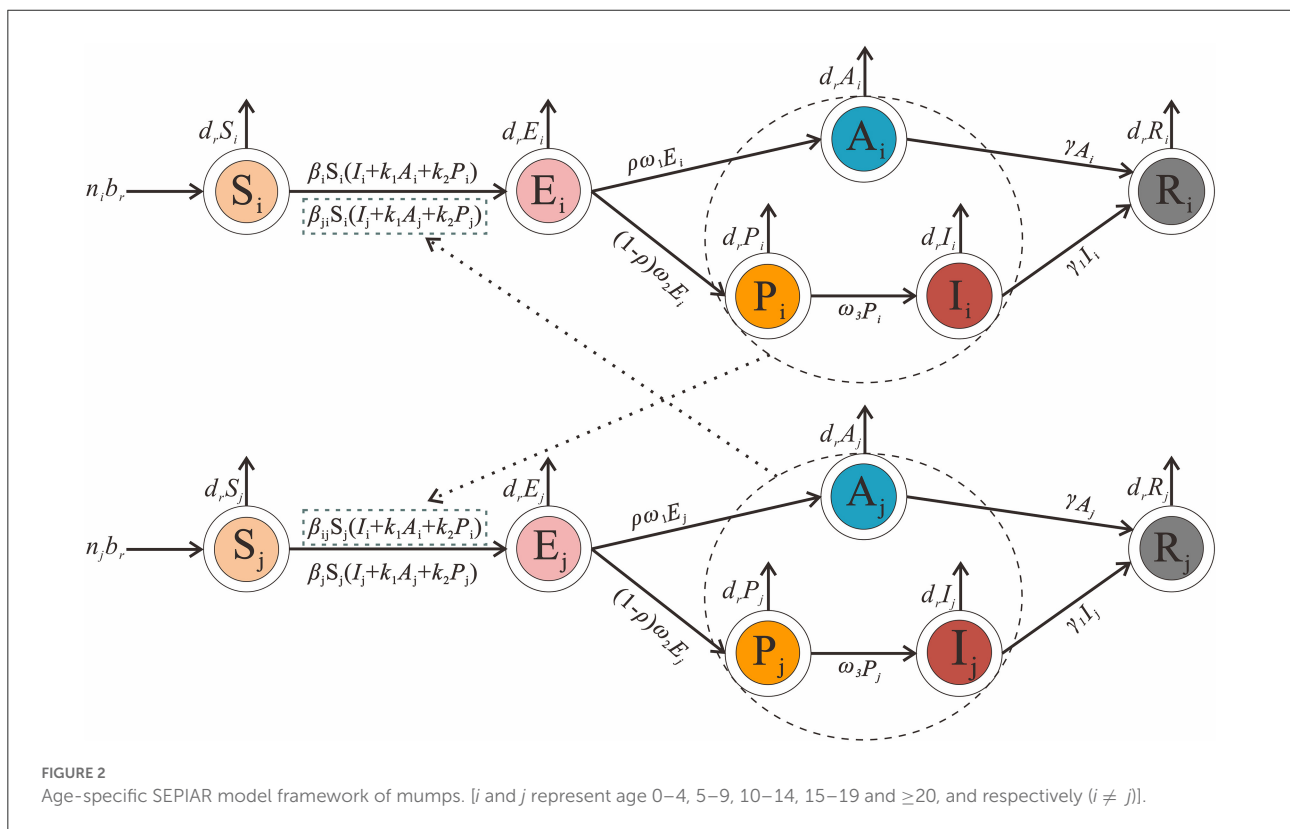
$d_rS_i$

$n_ib_r$

$S_i$

$\beta_iS_i(I_i+k_1A_i+k_2P_i)$

$\beta_{ji}S_i(I_j+k_1A_j+k_2P_j)$

$d_rE_i$

$E_i$

$\rho\omega_1E_i$

$(1-\rho)\omega_2E_i$

$d_rA_i$

$A_i$

$d_rP_i$

$P_i$

$\omega_3P_i$

$d_rI_i$

$I_i$

$\gamma A_i$

$\gamma_1I_i$

$d_rR_i$

$R_i$

$d_rS_j$

$n_jb_r$

$S_j$

$\beta_{ij}S_j(I_i+k_1A_i+k_2P_i)$

$\beta_jS_j(I_j+k_1A_j+k_2P_j)$

$d_rE_j$

$E_j$

$\rho\omega_1E_j$

$(1-\rho)\omega_2E_j$

$d_rA_j$

$A_j$

$d_rP_j$

$P_j$

$\omega_3P_j$

$d_rI_j$

$I_j$

$\gamma A_j$

$\gamma_1I_j$

$d_rR_j$

$R_j$

FIGURE 2
Age-specific SEPIAR model framework of mumps. [i and j represent age 0–4, 5–9, 10–14, 15–19 and ≥20, and respectively ($i \neq j$)].